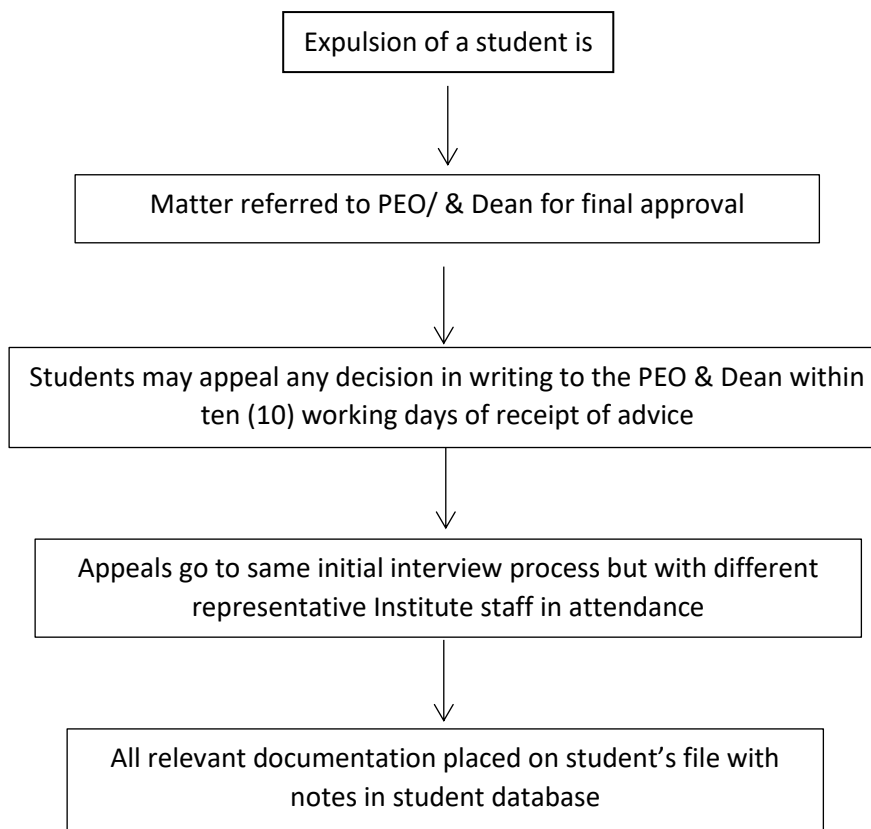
Expulsion of a student is

Matter referred to PEO/ & Dean for final approval

Students may appeal any decision in writing to the PEO & Dean within ten (10) working days of receipt of advice

Appeals go to same initial interview process but with different representative Institute staff in attendance

All relevant documentation placed on student's file with notes in student database